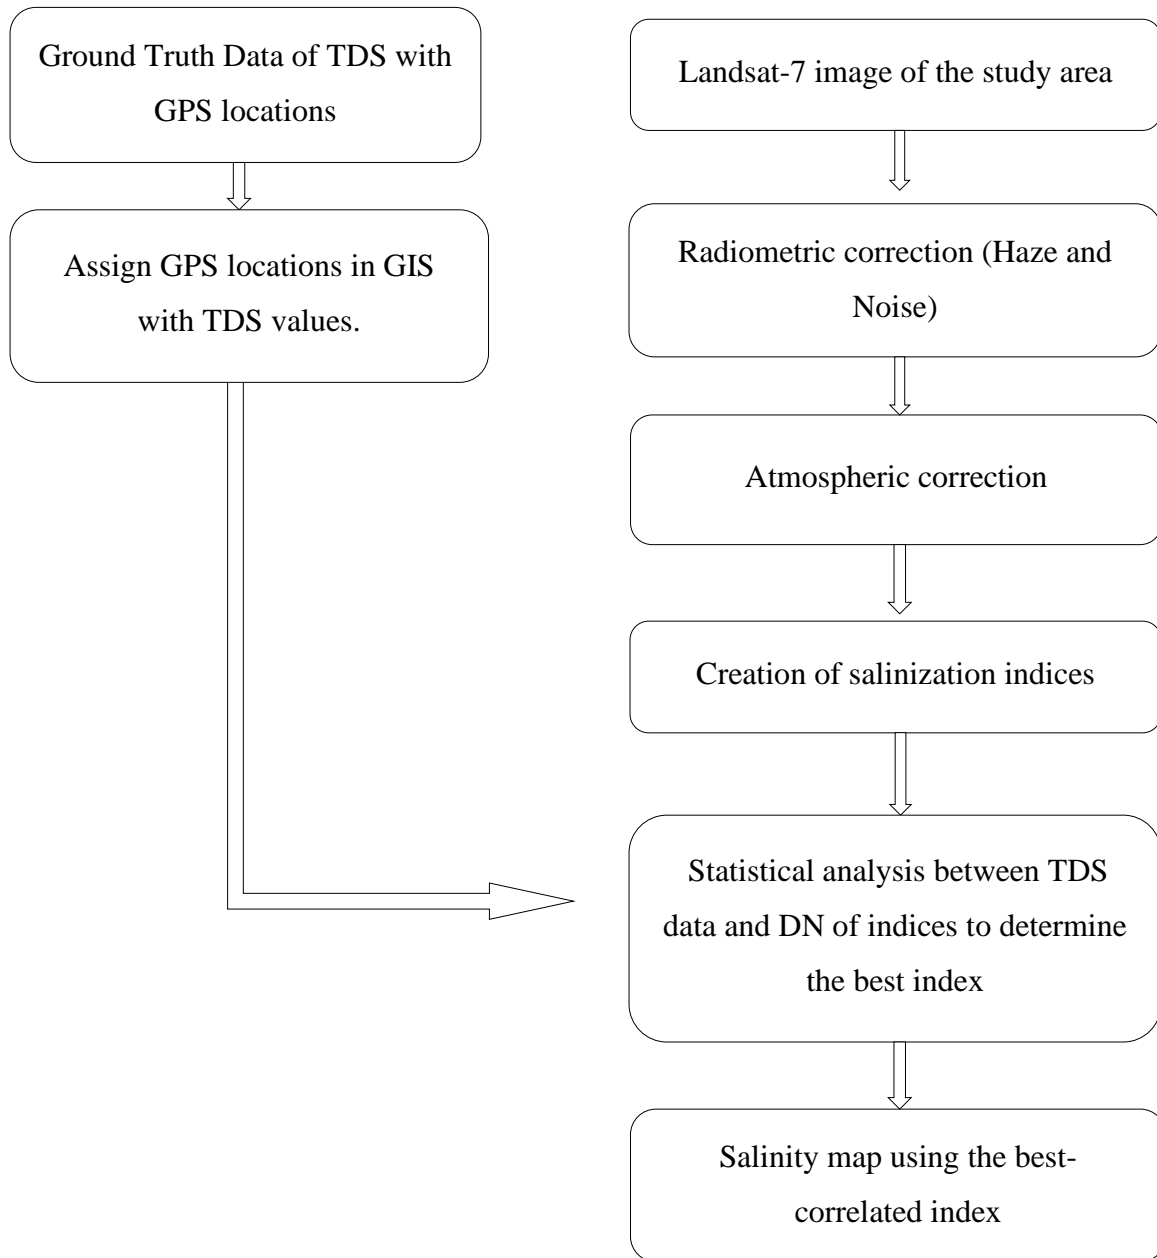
Ground Truth Data of TDS with GPS locations

Assign GPS locations in GIS with TDS values.

Landsat-7 image of the study area

Radiometric correction (Haze and Noise)

Atmospheric correction

Creation of salinization indices

Statistical analysis between TDS data and DN of indices to determine the best index

Salinity map using the best-correlated index